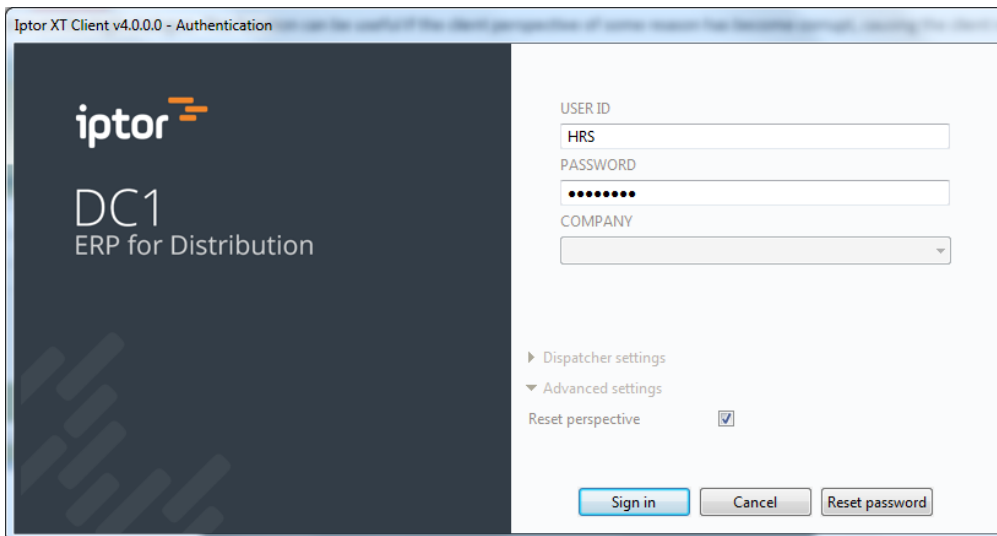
Iptor XT Client v4.0.0.0 - Authentication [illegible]

iptor

DC1
ERP for Distribution

USER ID
HRS
PASSWORD
••••••••
COMPANY

Dispatcher settings
Advanced settings
Reset perspective

Sign in
Cancel
Reset password